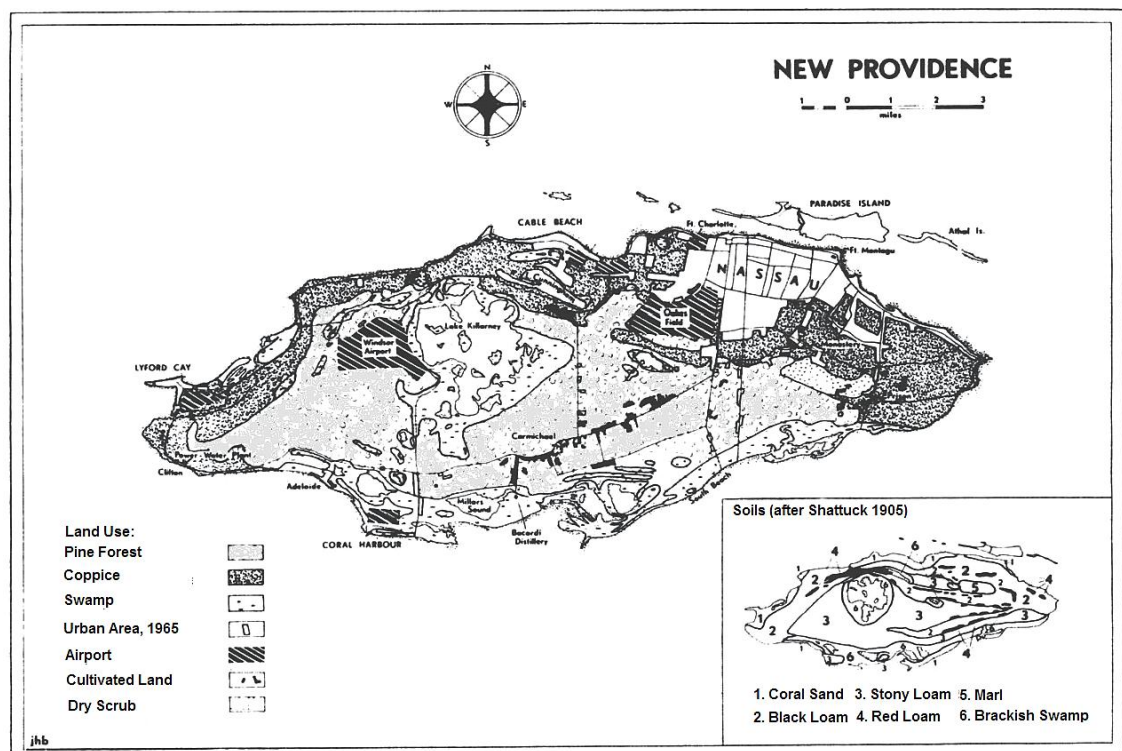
NEW PROVIDENCE

N
W E
S

1 0 1 2 3
miles

PARADISE ISLAND

Athol Is.

CABLE BEACH

Ft. Charlotte

Ft. Montagu

NASSAU

Oakes Field

Lake Killarney

Windsor Airport

LYFORD CAY

Carmichael

Power Water Plant

Clifton

Adelaide

Millars Sound

Bacardi Distillery

South Beach

CORAL HARBOUR

Land Use:
Pine Forest
Coppice
Swamp
Urban Area, 1965
Airport
Cultivated Land
Dry Scrub

Soils (after Shattuck 1905)

1. Coral Sand 3. Stony Loam 5. Marl
2. Black Loam 4. Red Loam 6. Brackish Swamp

jhb